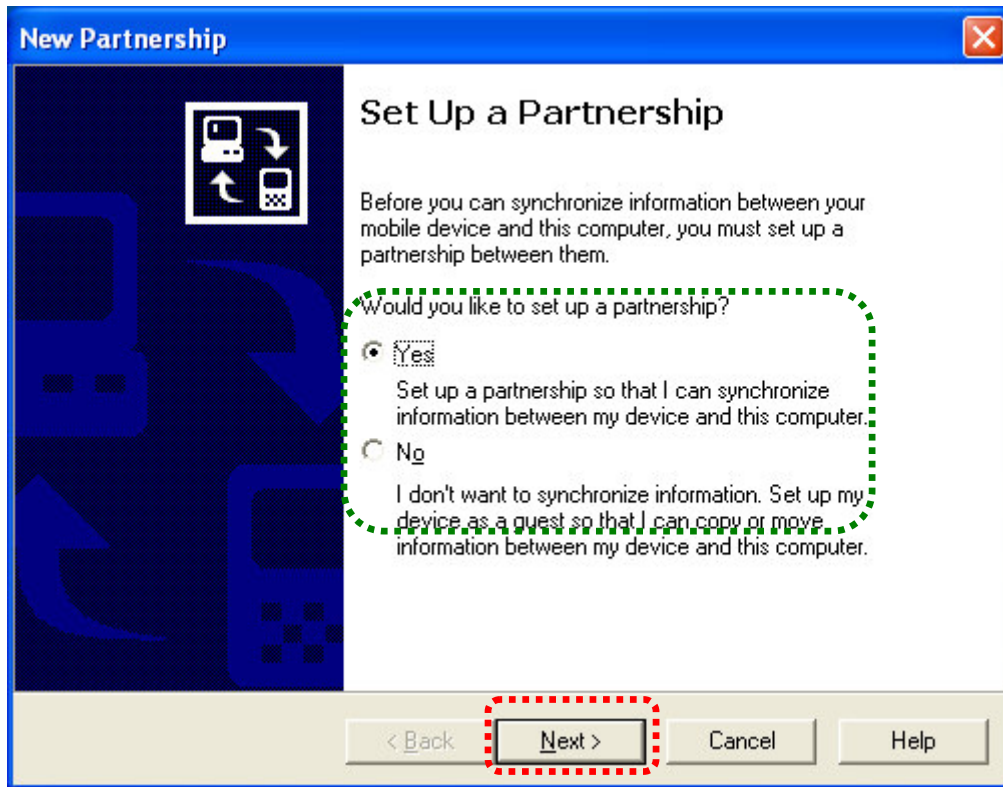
New Partnership

Set Up a Partnership

Before you can synchronize information between your mobile device and this computer, you must set up a partnership between them.

Would you like to set up a partnership?

Yes

Set up a partnership so that I can synchronize information between my device and this computer.

No

I don't want to synchronize information. Set up my device as a guest so that I can copy or move information between my device and this computer.

< Back

Next >

Cancel

Help